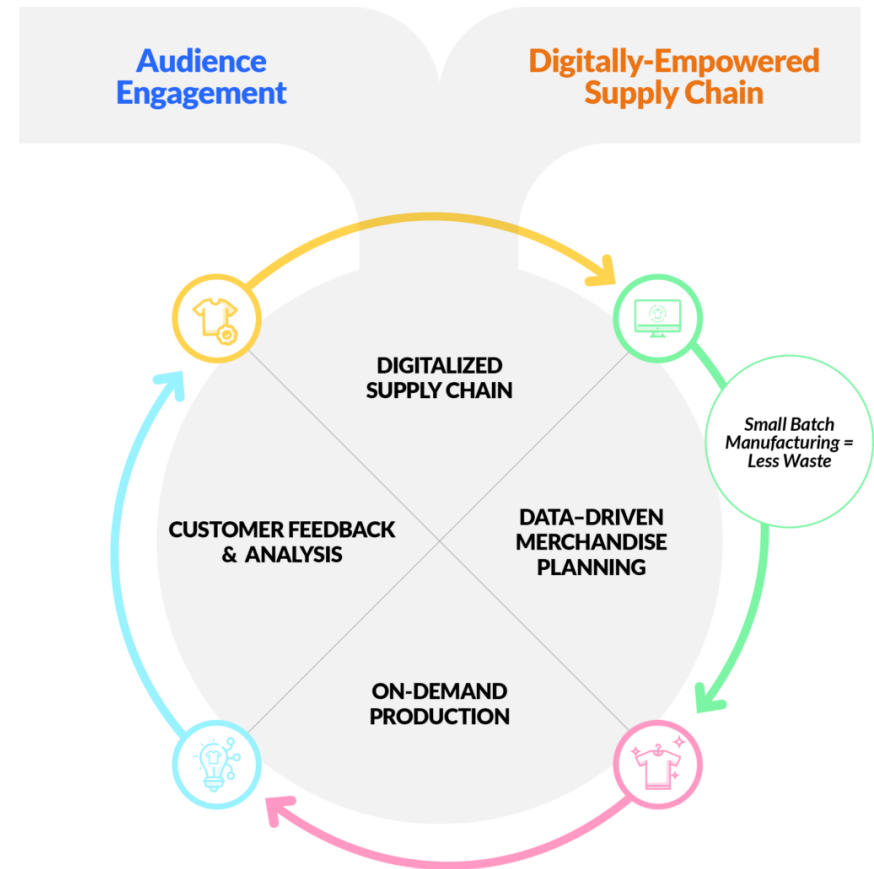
Audience Engagement

Digitally-Empowered Supply Chain

DIGITALIZED SUPPLY CHAIN

Small Batch Manufacturing = Less Waste

CUSTOMER FEEDBACK & ANALYSIS

DATA–DRIVEN MERCHANDISE PLANNING

ON-DEMAND PRODUCTION